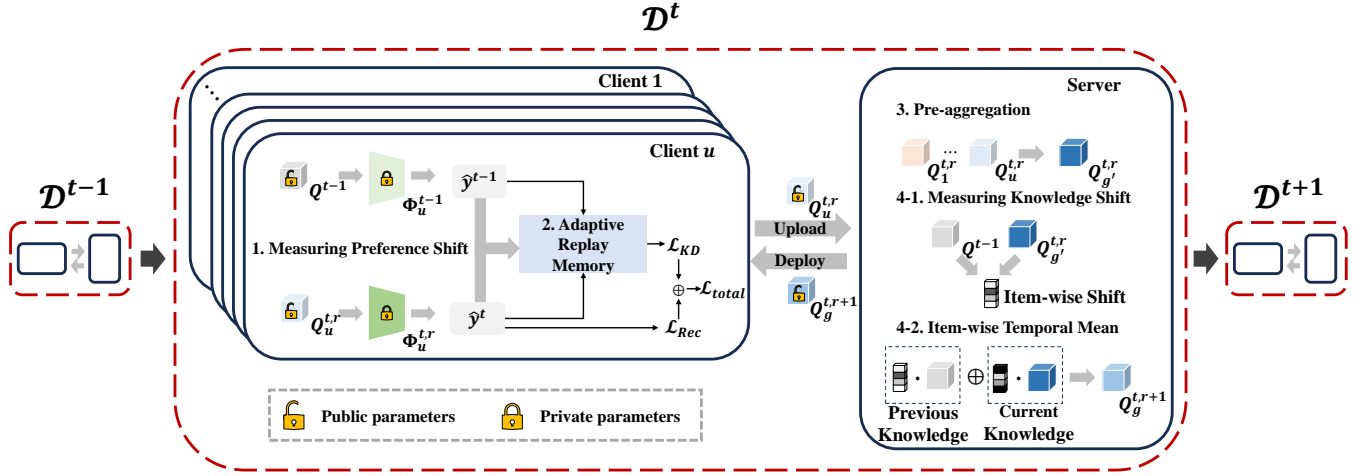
$\mathcal{D}^t$

$\mathcal{D}^{t-1}$

Client 1

Client $u$

$Q^{t-1}$ $\Phi_u^{t-1}$ $\hat{y}^{t-1}$

2. Adaptive Replay Memory

$\mathcal{L}_{KD}$

1. Measuring Preference Shift

$\oplus \rightarrow \mathcal{L}_{total}$

$Q_u^{t,r}$ $\Phi_u^{t,r}$ $\hat{y}^t$

$\mathcal{L}_{Rec}$

Public parameters

Private parameters

$Q_u^{t,r}$

Upload

Deploy

$Q_g^{t,r+1}$

Server

3. Pre-aggregation

$Q_1^{t,r}$ ... $Q_u^{t,r}$ $Q_{g'}^{t,r}$

4-1. Measuring Knowledge Shift

$Q^{t-1}$ $Q_{g'}^{t,r}$

Item-wise Shift

4-2. Item-wise Temporal Mean

$\oplus$

$Q_g^{t,r+1}$

Previous Knowledge

Current Knowledge

$\mathcal{D}^{t+1}$